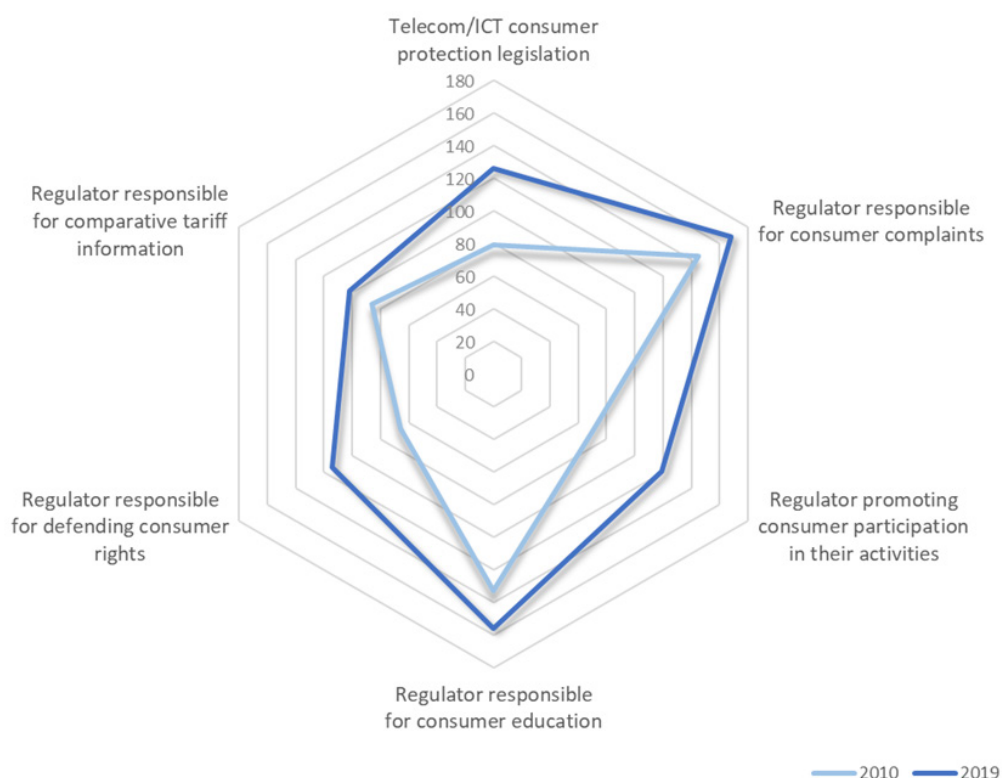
Telecom/ICT consumer protection legislation

180
160
140
120
100
80
60
40
20
0

Regulator responsible for consumer complaints

Regulator promoting consumer participation in their activities

Regulator responsible for consumer education

Regulator responsible for defending consumer rights

Regulator responsible for comparative tariff information

2010 2019